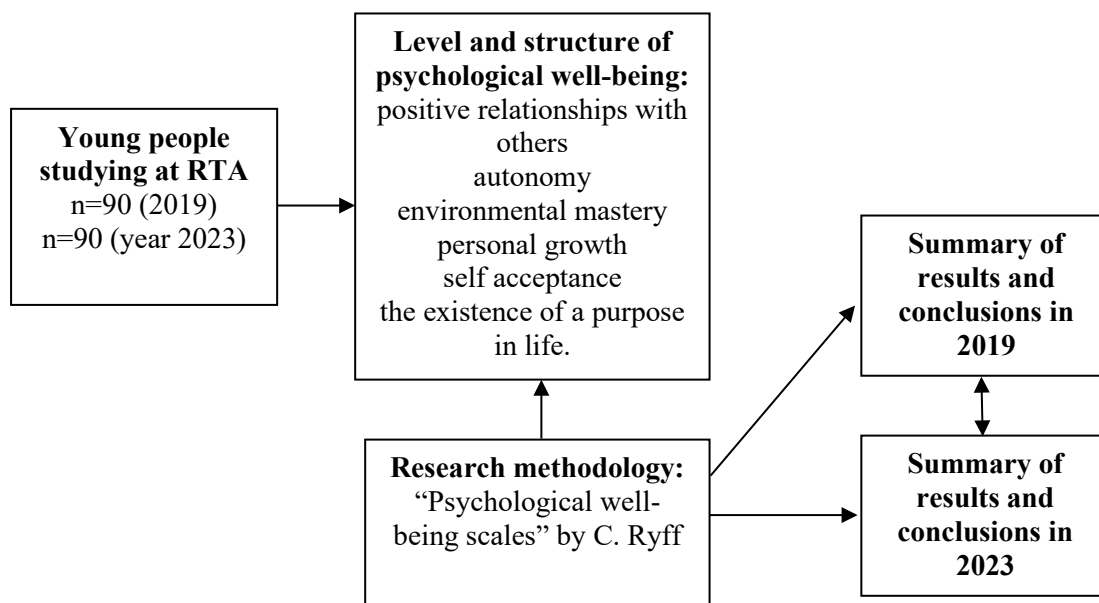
Young people studying at RTA
n=90 (2019)
n=90 (year 2023)

Level and structure of psychological well-being:
positive relationships with others
autonomy
environmental mastery
personal growth
self acceptance
the existence of a purpose in life.

Research methodology:
"Psychological well-being scales" by C. Ryff

Summary of results and conclusions in 2019

Summary of results and conclusions in 2023